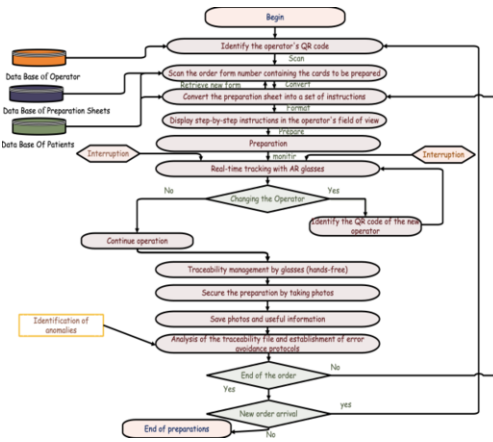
Begin

Data Base of Operator

Data Base of Preparation Sheets

Data Base Of Patients

Identify the operator's QR code

Scan

Scan the order form number containing the cards to be prepared

Retrieve new form

Convert

Convert the preparation sheet into a set of instructions

Format

Display step-by-step instructions in the operator's field of view

Prepare

Preparation

Interruption

monitor

Interruption

Real-time tracking with AR glasses

No

Yes

Changing the Operator

Identify the QR code of the new operator

Continue operation

Traceability management by glasses (hands-free)

Secure the preparation by taking photos

Save photos and useful information

Identification of anomalies

Analysis of the traceability file and establishment of error avoidance protocols

End of the order

Yes

New order arrival

yes

End of preparations

No